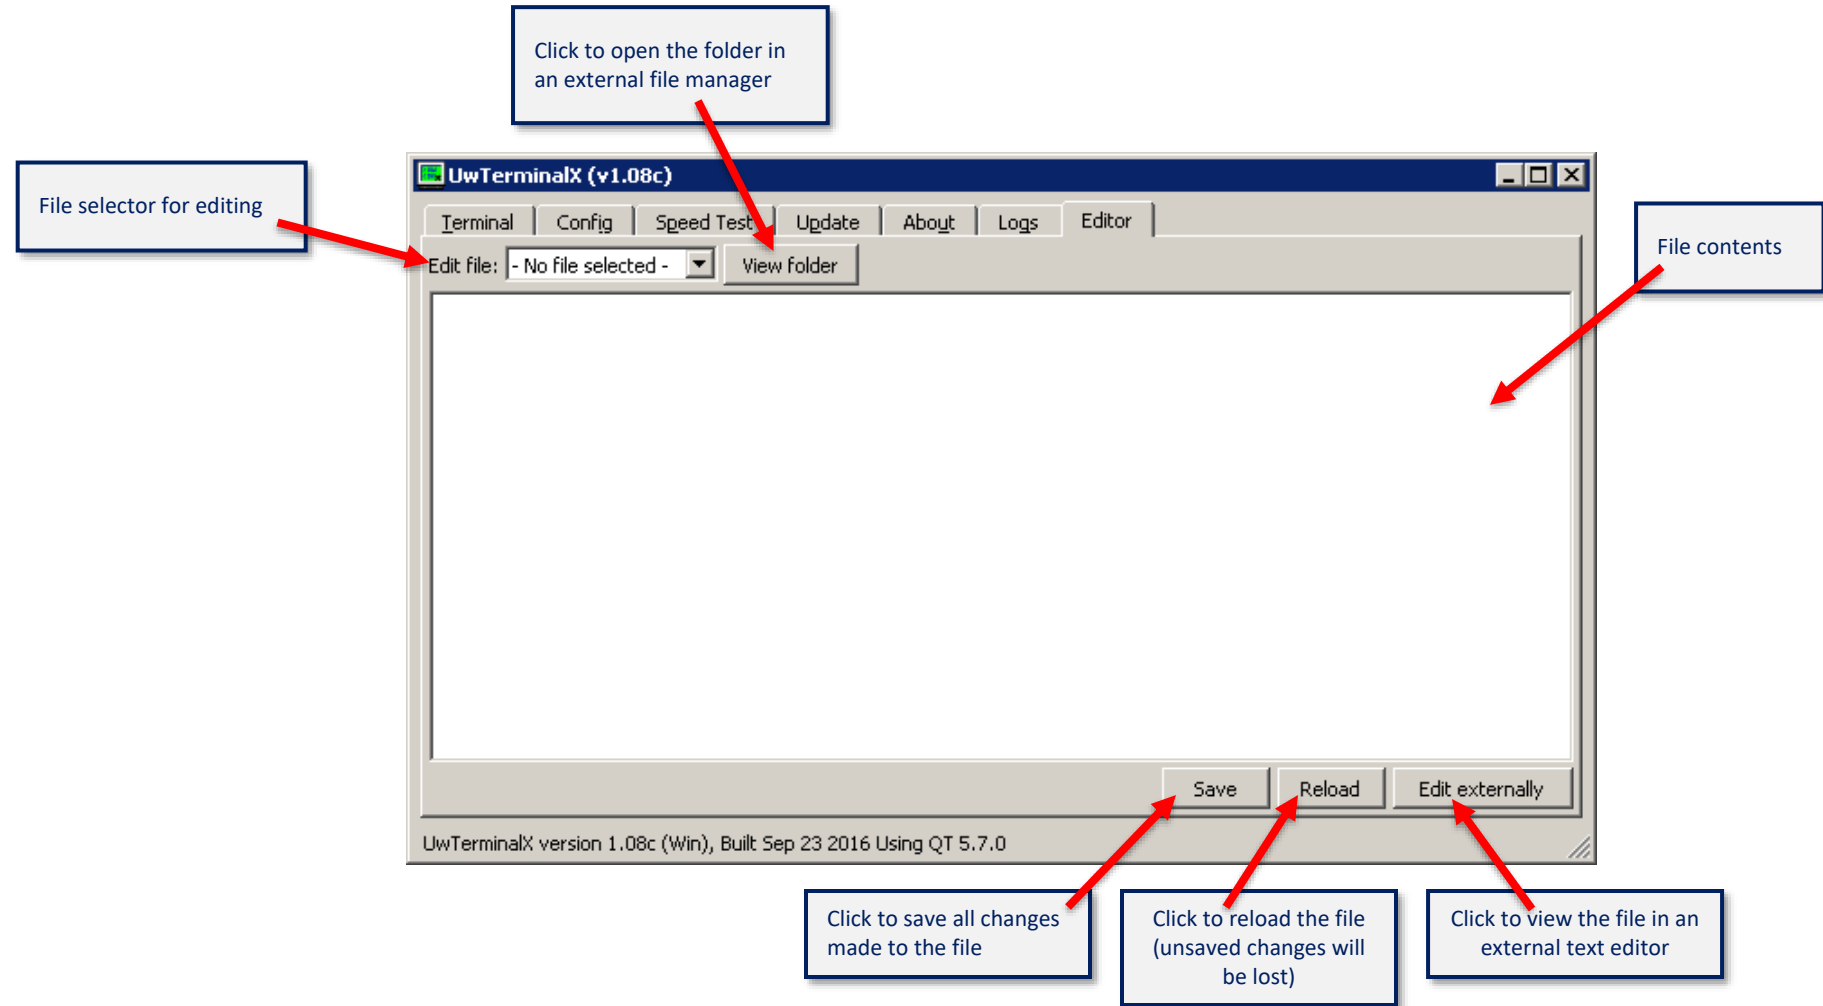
Click to open the folder in an external file manager

File selector for editing

UwTerminalX (v1.08c)

Terminal | Config | Speed Test | Update | About | Logs | Editor

Edit file: - No file selected - View folder

File contents

Save Reload Edit externally

UwTerminalX version 1.08c (Win), Built Sep 23 2016 Using QT 5.7.0

Click to save all changes made to the file

Click to reload the file (unsaved changes will be lost)

Click to view the file in an external text editor